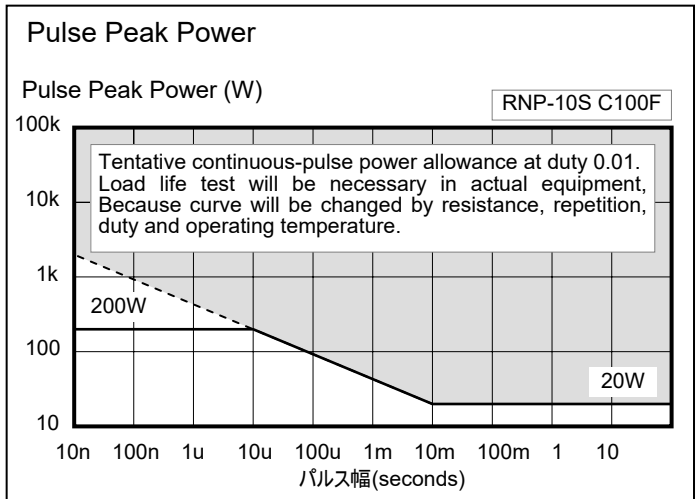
Pulse Peak Power

Pulse Peak Power (W)

RNP-10S C100F

Tentative continuous-pulse power allowance at duty 0.01. Load life test will be necessary in actual equipment, Because curve will be changed by resistance, repetition, duty and operating temperature.

100k
10k
1k
100
10

200W

20W

10n 100n 1u 10u 100u 1m 10m 100m 1 10

パルス幅(seconds)